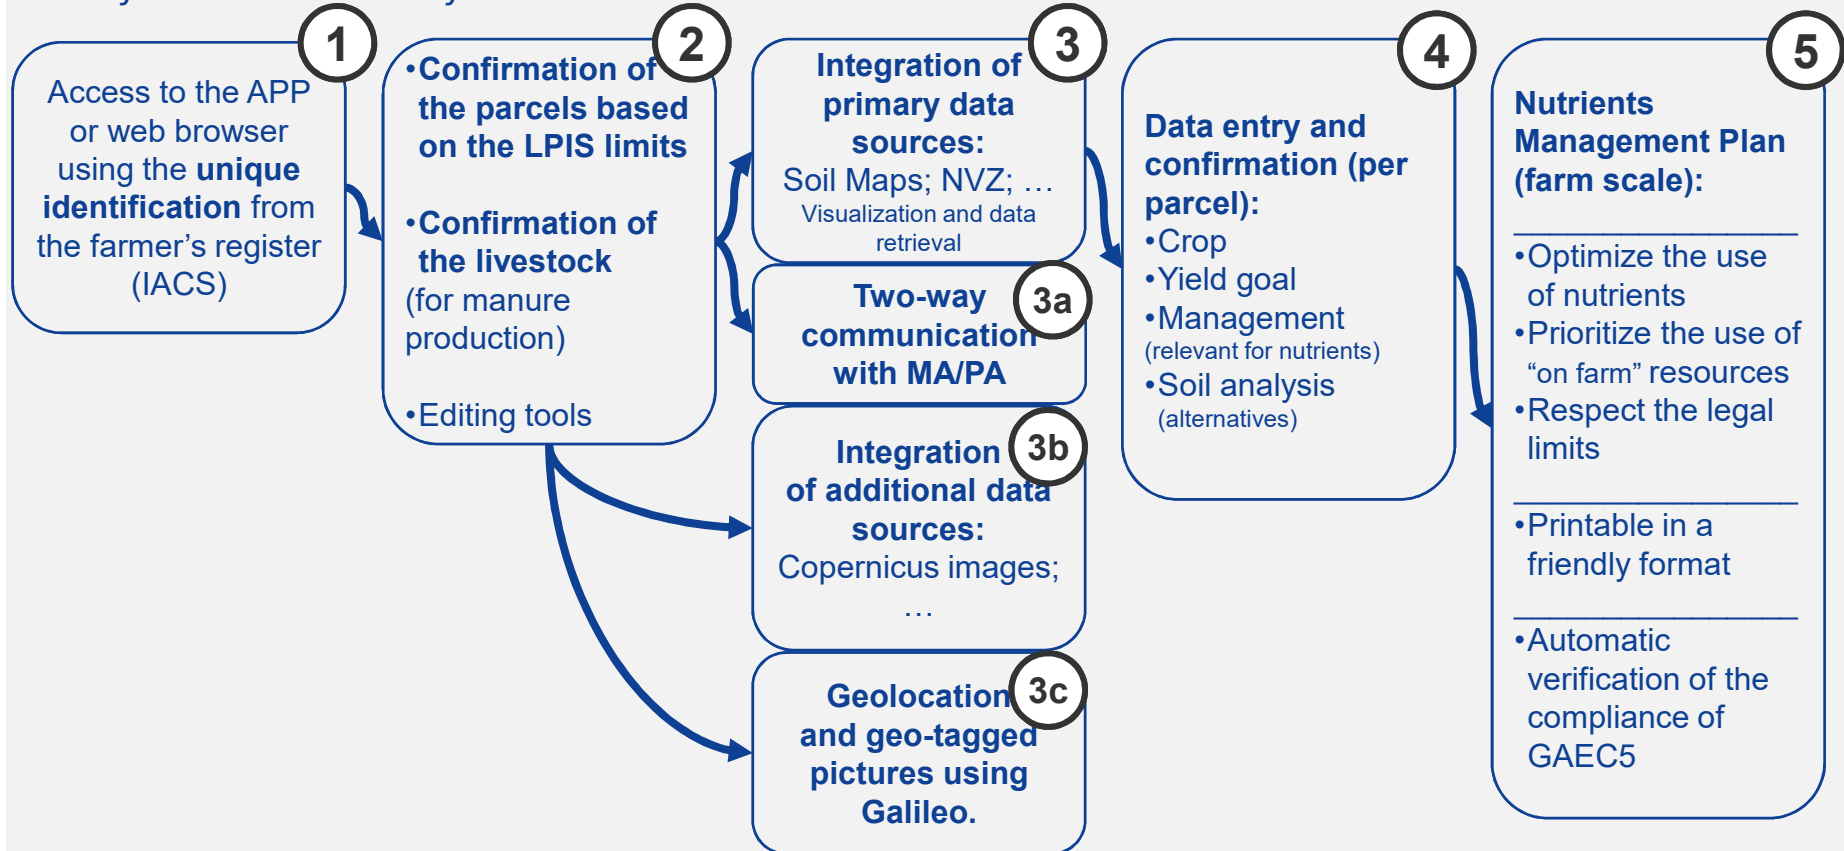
1
Access to the APP or web browser using the unique identification from the farmer’s register (IACS)

2
•Confirmation of the parcels based on the LPIS limits

•Confirmation of the livestock (for manure production)

•Editing tools

3
Integration of primary data sources:
Soil Maps; NVZ; …
Visualization and data retrieval

3a
Two-way communication with MA/PA

3b
Integration of additional data sources:
Copernicus images; …

3c
Geolocation and geo-tagged pictures using Galileo.

4
Data entry and confirmation (per parcel):
•Crop
•Yield goal
•Management (relevant for nutrients)
•Soil analysis (alternatives)

5
Nutrients Management Plan (farm scale):

•Optimize the use of nutrients
•Prioritize the use of “on farm” resources
•Respect the legal limits

•Printable in a friendly format

•Automatic verification of the compliance of GAEC5